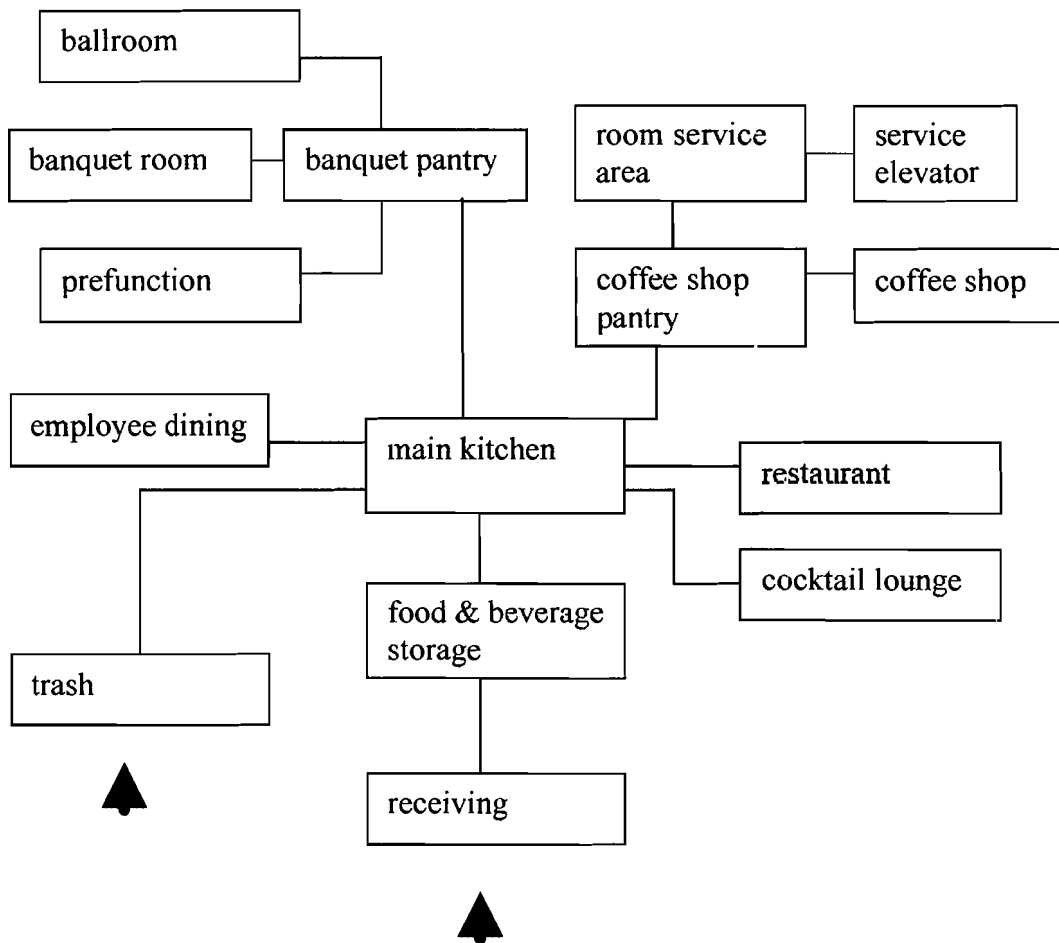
ballroom

banquet room

banquet pantry

prefunction

room service area

service elevator

coffee shop pantry

coffee shop

employee dining

main kitchen

restaurant

trash

food & beverage storage

cocktail lounge

receiving